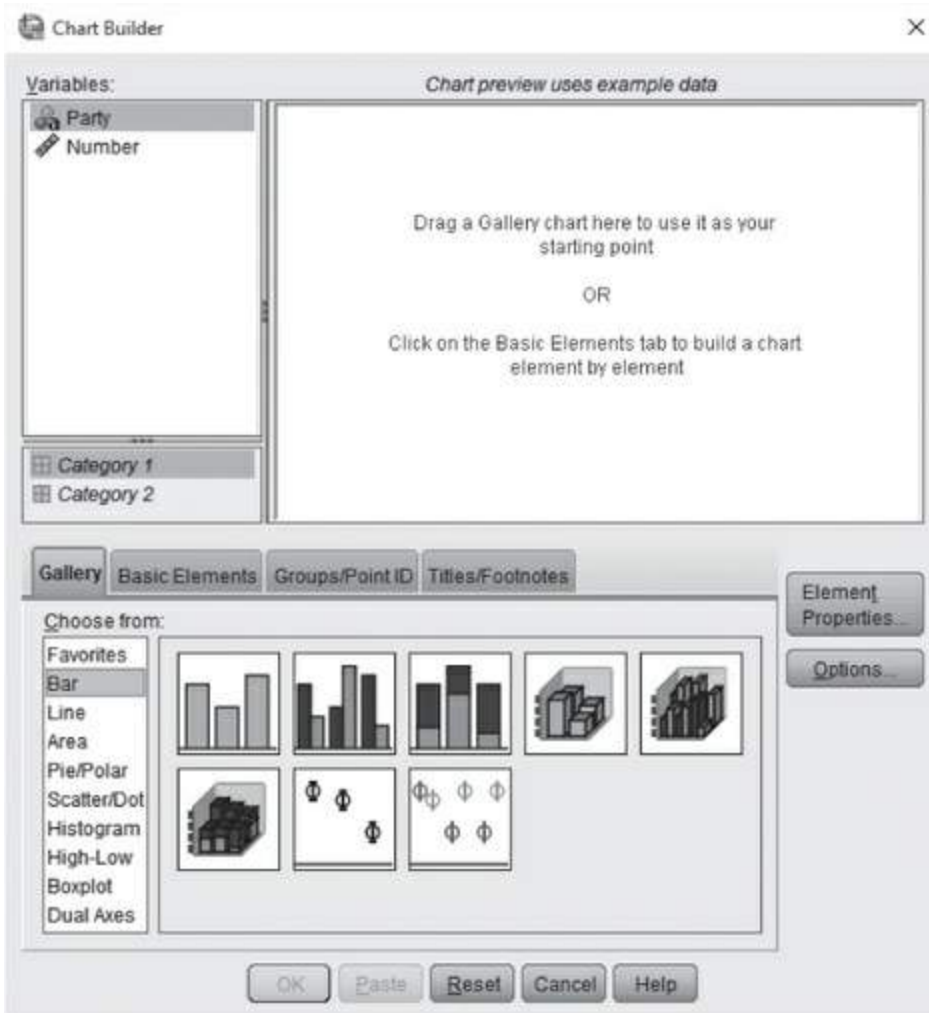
Chart Builder

×

Variables:

Party

Number

Category 1

Category 2

Chart preview uses example data

Drag a Gallery chart here to use it as your starting point

OR

Click on the Basic Elements tab to build a chart element by element

Gallery

Basic Elements

Groups/Point ID

Titles/Footnotes

Element Properties...

Options...

Choose from:

Favorites
Bar
Line
Area
Pie/Polar
Scatter/Dot
Histogram
High-Low
Boxplot
Dual Axes

OK

Paste

Reset

Cancel

Help